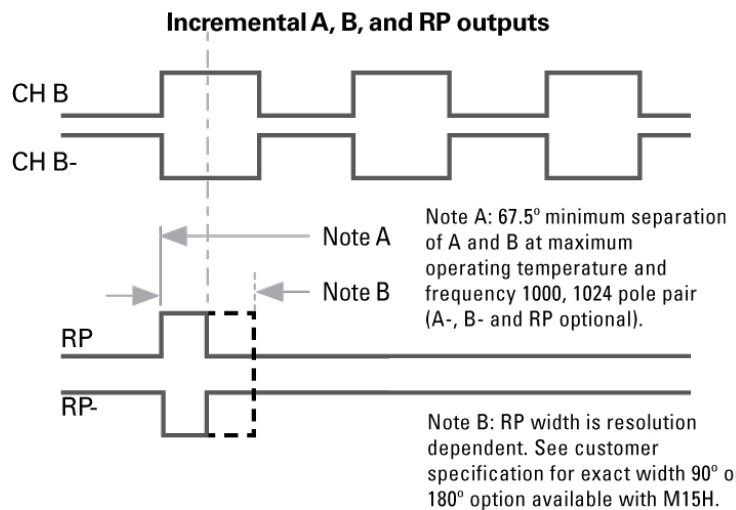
Incremental A, B, and RP outputs

CH B

CH B-

Note A

Note B

RP

RP-

Note A: 67.5º minimum separation of A and B at maximum operating temperature and frequency 1000, 1024 pole pair (A-, B- and RP optional).

Note B: RP width is resolution dependent. See customer specification for exact width 90º o 180º option available with M15H.